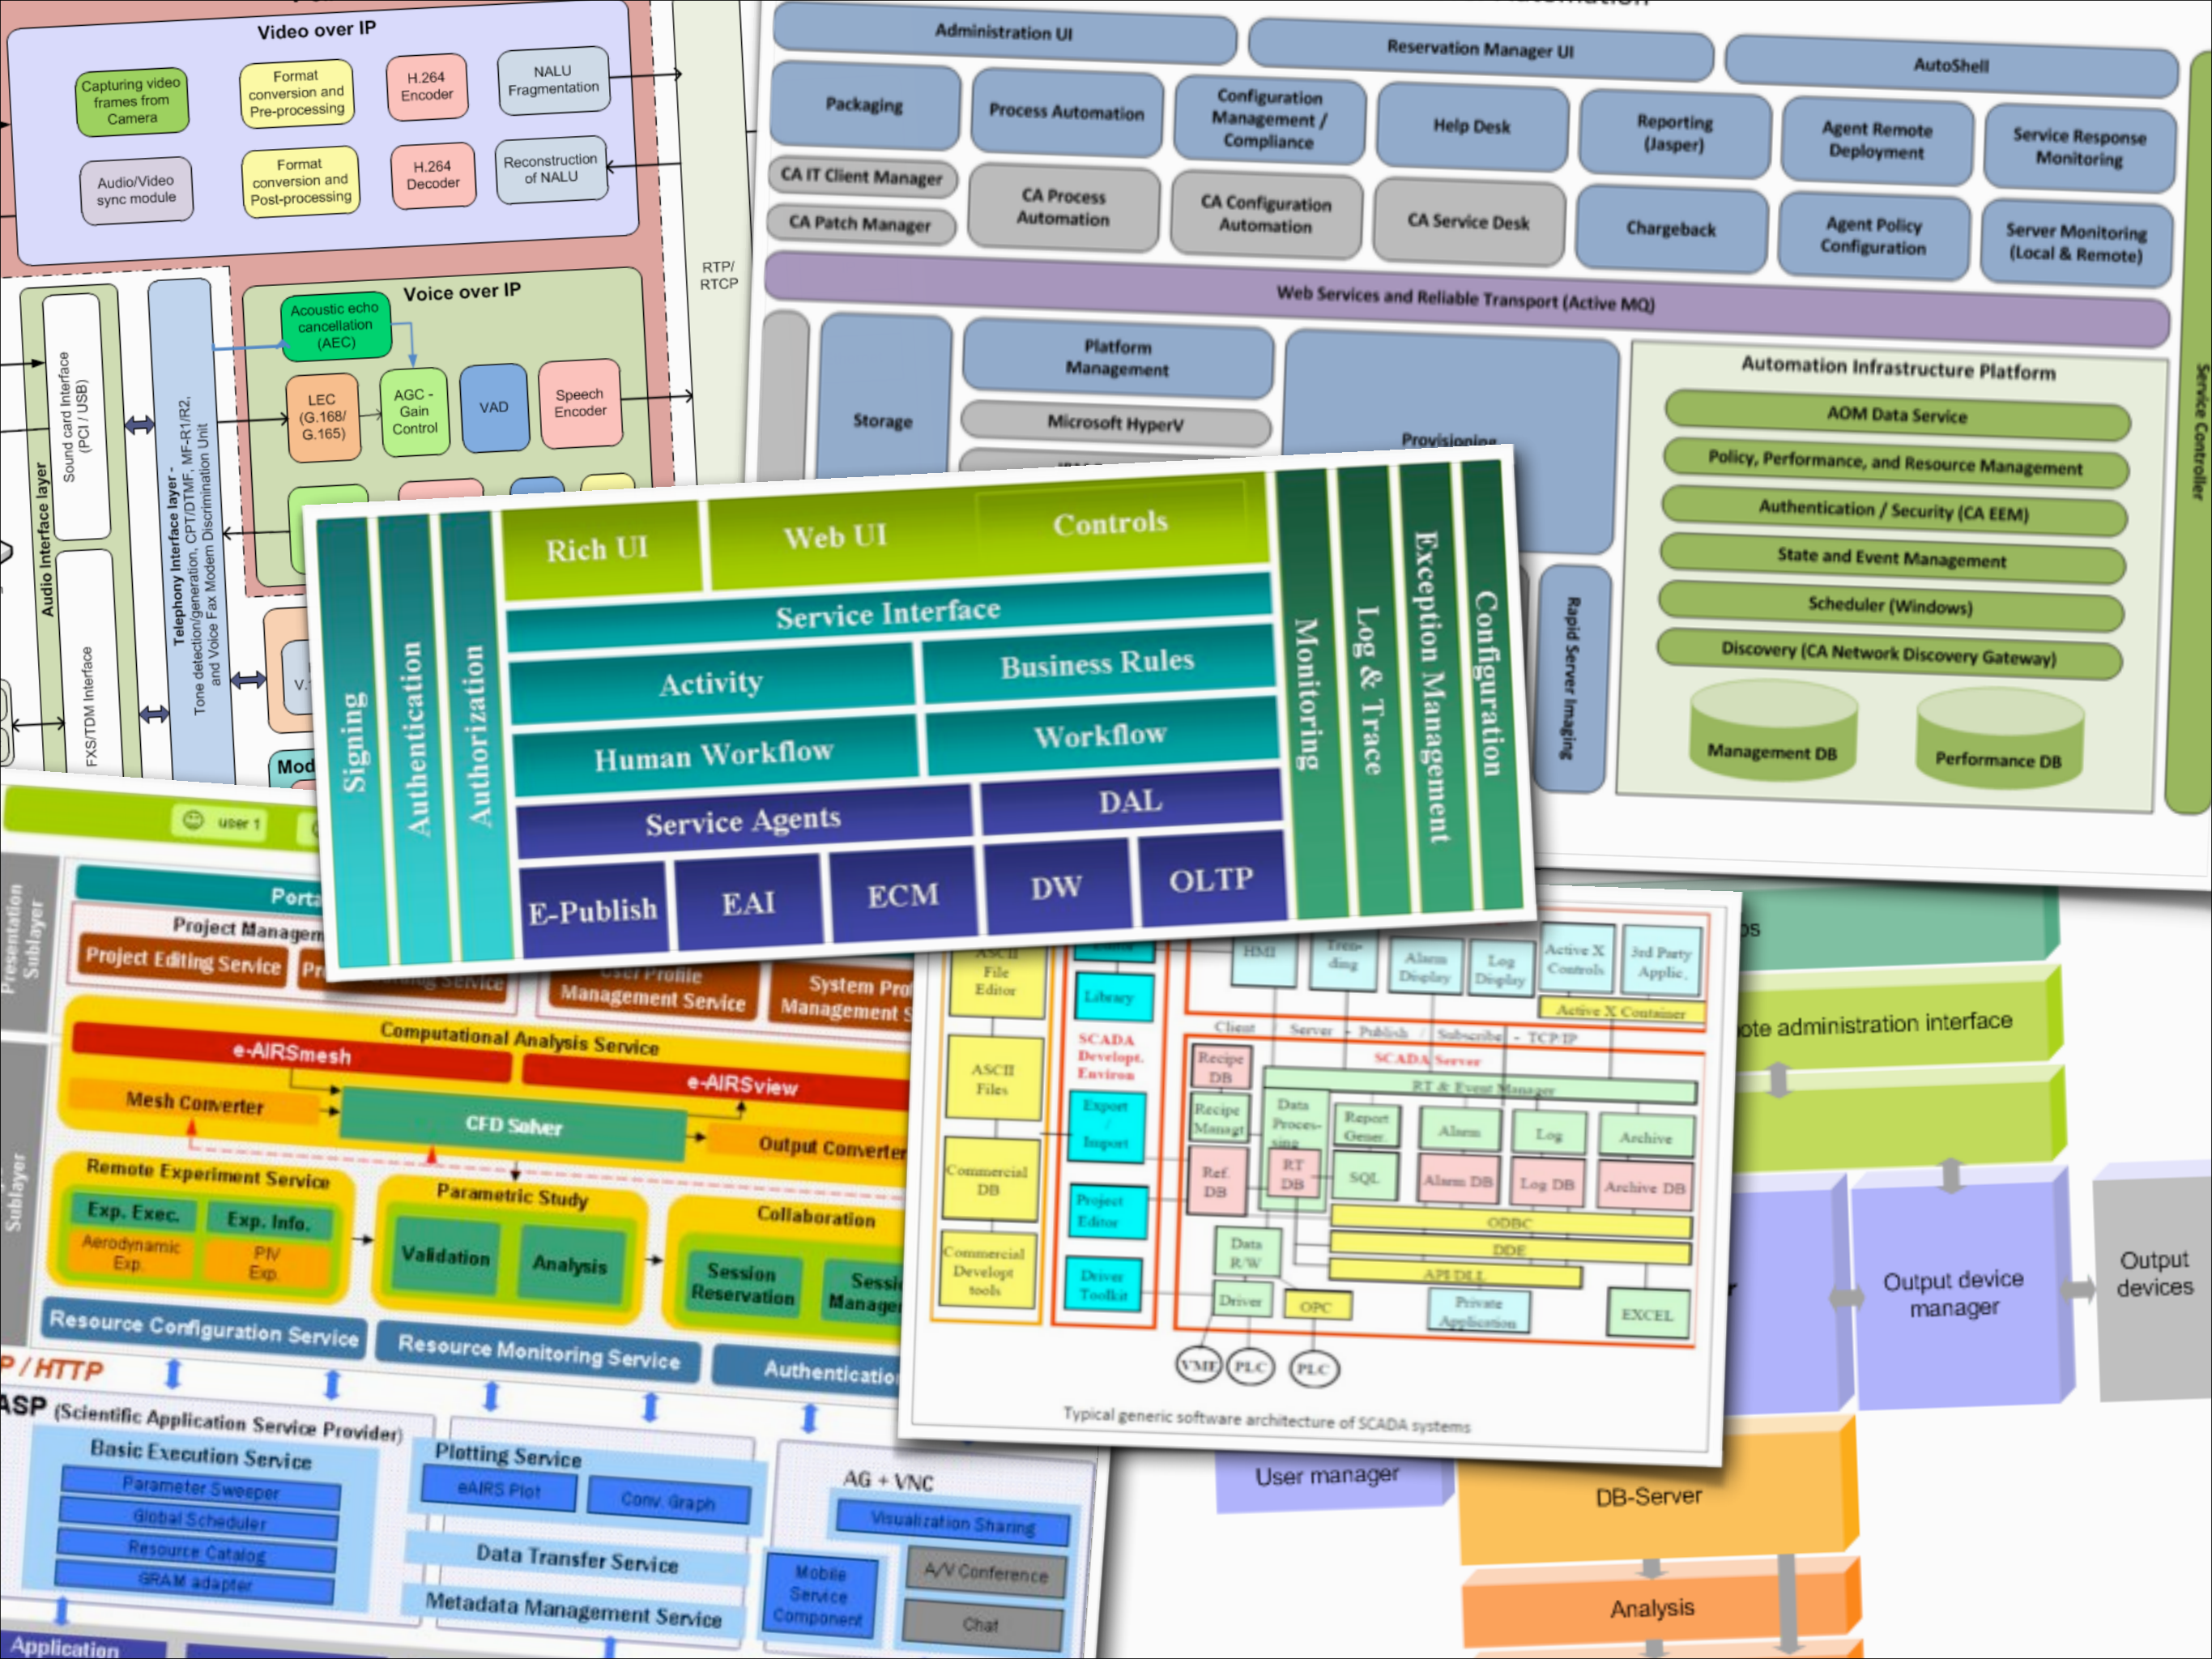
Video over IP

Capturing video frames from Camera

Format conversion and Pre-processing

H.264 Encoder

NALU Fragmentation

Audio/Video sync module

Format conversion and Post-processing

H.264 Decoder

Reconstruction of NALU

RTP/ RTCP

Voice over IP

Acoustic echo cancellation (AEC)

LEC (G.168/ G.165)

AGC - Gain Control

VAD

Speech Encoder

Audio Interface layer

Sound card Interface (PCI / USB)

FXS/TDM Interface

Telephony Interface layer - Tone detection/generation, CPT/DTMF, MF-R1/R2, and Voice Fax Modem Discrimination Unit

Administration UI

Reservation Manager UI

AutoShell

Packaging

Process Automation

Configuration Management / Compliance

Help Desk

Reporting (Jasper)

Agent Remote Deployment

Service Response Monitoring

CA IT Client Manager

CA Patch Manager

CA Process Automation

CA Configuration Automation

CA Service Desk

Chargeback

Agent Policy Configuration

Server Monitoring (Local & Remote)

Web Services and Reliable Transport (Active MQ)

Storage

Platform Management

Microsoft HyperV

Provisioning

Automation Infrastructure Platform

AOM Data Service

Policy, Performance, and Resource Management

Authentication / Security (CA EEM)

State and Event Management

Scheduler (Windows)

Discovery (CA Network Discovery Gateway)

Management DB

Performance DB

Rapid Server Imaging

Service Controller

Signing

Authentication

Authorization

Rich UI

Web UI

Controls

Service Interface

Activity

Business Rules

Human Workflow

Workflow

Service Agents

DAL

E-Publish

EAI

ECM

DW

OLTP

Monitoring

Log & Trace

Exception Management

Configuration

user 1

Presentation Sublayer

Portal

Project Management

Project Editing Service

User Profile Management Service

System Management Service

Computational Analysis Service

e-AIRSmesh

e-AIRSview

Mesh Converter

CFD Solver

Output Converter

Remote Experiment Service

Exp. Exec.

Exp. Info.

Aerodynamic Exp.

PIV Exp.

Parametric Study

Validation

Analysis

Collaboration

Session Reservation

Session Management

Sublayer

Resource Configuration Service

Resource Monitoring Service

Authentication

P / HTTP

ASP (Scientific Application Service Provider)

Basic Execution Service

Parameter Sweeper

Global Scheduler

Resource Catalog

GRAM adapter

Plotting Service

eAIRS Plot

Conv. Graph

Data Transfer Service

Metadata Management Service

AG + VNC

Visualization Sharing

Mobile Service Component

A/V Conference

Chat

Application

ASCII File Editor

ASCII Files

Commercial DB

Commercial Develop. tools

Library

SCADA Develop. Environ

Export / Import

Project Editor

Driver Toolkit

HMI

Trending

Alarm Display

Log Display

Active X Controls

3rd Party Applic.

Active X Container

Client

Server

Publish

Subscribe

TCP/IP

SCADA Server

Recipe DB

RT & Event Manager

Recipe Managt

Data Processing

Report Gener.

Alarm

Log

Archive

Ref. DB

RT DB

SQL

Alarm DB

Log DB

Archive DB

ODBC

DDE

API DLL

Data R/W

Driver

OPC

Private Application

EXCEL

VME

PLC

PLC

Typical generic software architecture of SCADA systems

ote administration interface

Output device manager

Output devices

User manager

DB-Server

Analysis